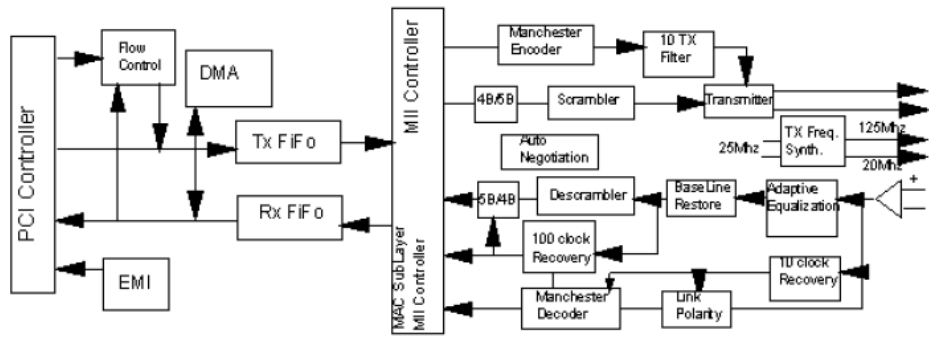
PCI Controller

Flow Control

DMA

Tx FiFo

Rx FiFo

EMI

MII Controller

MAC Sub Layer MII Controller

Manchester Encoder

10 TX Filter

4B/5B

Scrambler

Transmitter

Auto Negotiation

TX Freq. Synth.

125Mhz

25Mhz

20Mhz

5B/4B

Descrambler

Base Line Restore

Adaptive Equalization

+

100 clock Recovery

10 clock Recovery

Manchester Decoder

Link Polarity